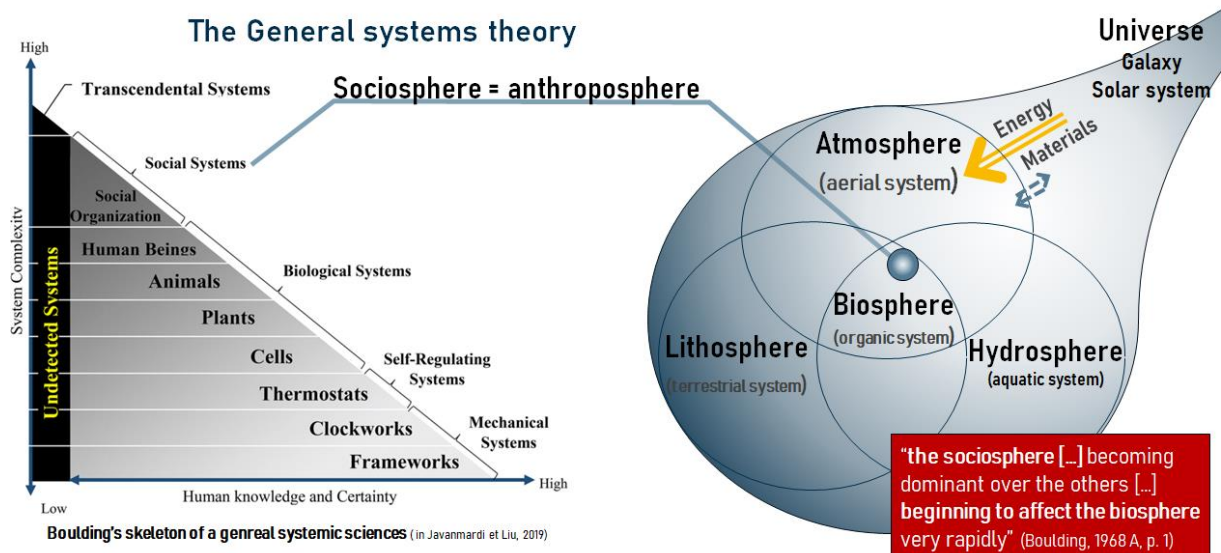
The General systems theory

High

Transcendental Systems

Sociosphere = anthroposphere

Social Systems

Social Organization

Human Beings

Animals

Plants

Cells

Thermostats

Clockworks

Frameworks

Biological Systems

Self-Regulating Systems

Mechanical Systems

System Complexity

Undetected Systems

Low

Human knowledge and Certainty

High

Boulding's skeleton of a genreal systemic sciences (in Javanmardi et Liu, 2019)

Universe
Galaxy
Solar system

Energy

Materials

Atmosphere
(aerial system)

Biosphere
(organic system)

Lithosphere
(terrestrial system)

Hydrosphere
(aquatic system)

"the sociosphere [...] becoming dominant over the others [...] beginning to affect the biosphere very rapidly" (Boulding, 1968 A, p. 1)